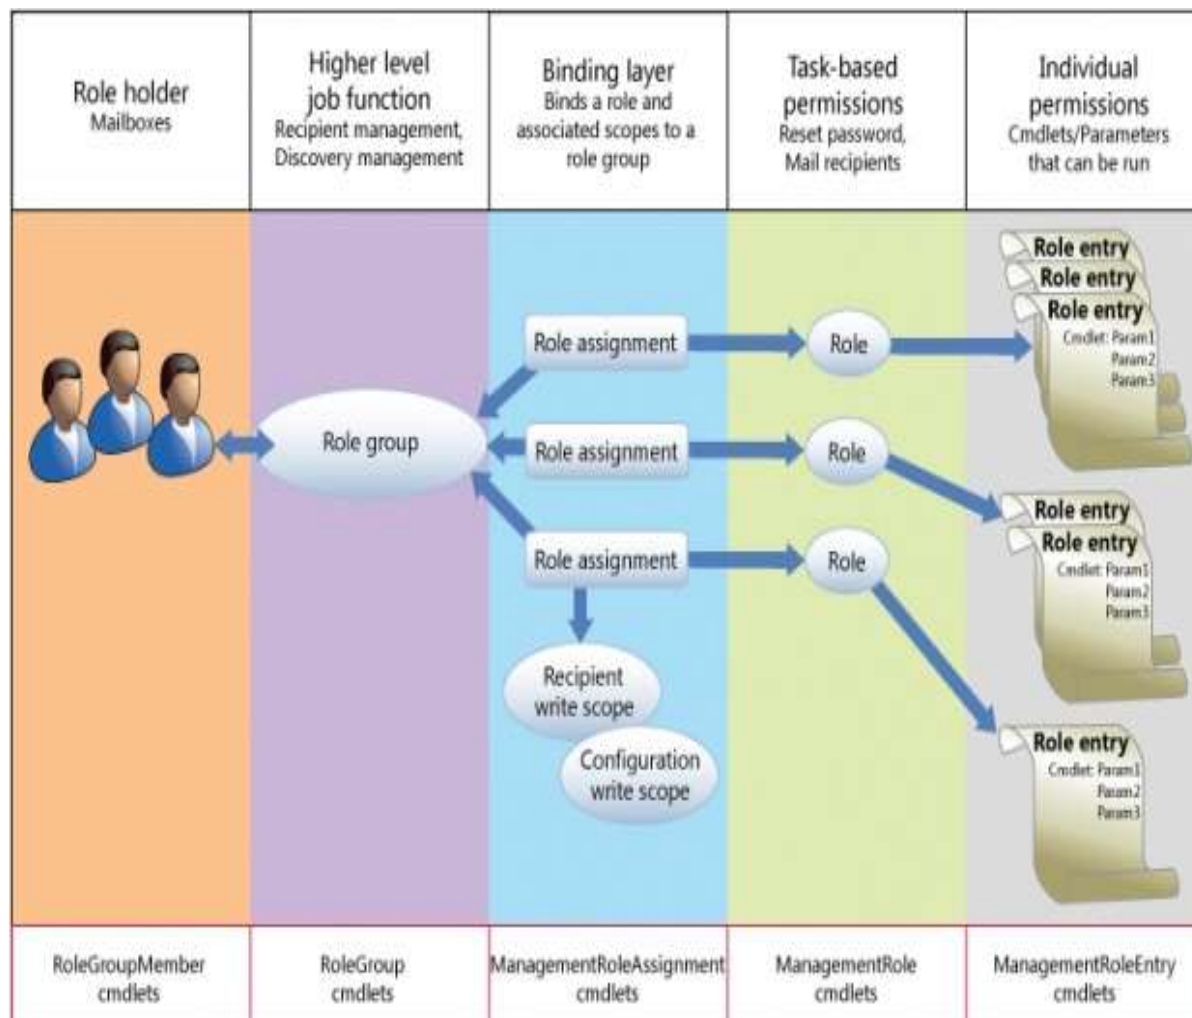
Role holder
Mailboxes

Higher level job function
Recipient management, Discovery management

Binding layer
Binds a role and associated scopes to a role group

Task-based permissions
Reset password, Mail recipients

Individual permissions
Cmdlets/Parameters that can be run

Role group

Role assignment

Role assignment

Role assignment

Recipient write scope

Configuration write scope

Role

Role

Role

Role entry
Role entry
Role entry
Cmdlet: Param1
Param2
Param3

Role entry
Role entry
Cmdlet: Param1
Param2
Param3

Role entry
Cmdlet: Param1
Param2
Param3

RoleGroupMember cmdlets

RoleGroup cmdlets

ManagementRoleAssignment cmdlets

ManagementRole cmdlets

ManagementRoleEntry cmdlets